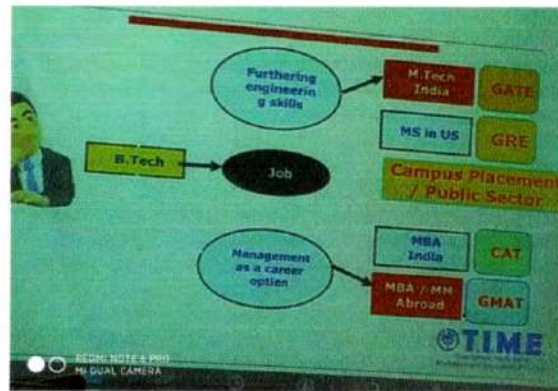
Furthering engineerin g skills

M.Tech India

GATE

MS in US

GRE

B.Tech

Job

Campus Placement / Public Sector

Management as a career option

MBA India

CAT

MBA / MM Abroad

GMAT

TIME

REDMI NOTE 6 PRO
MI DUAL CAMERA